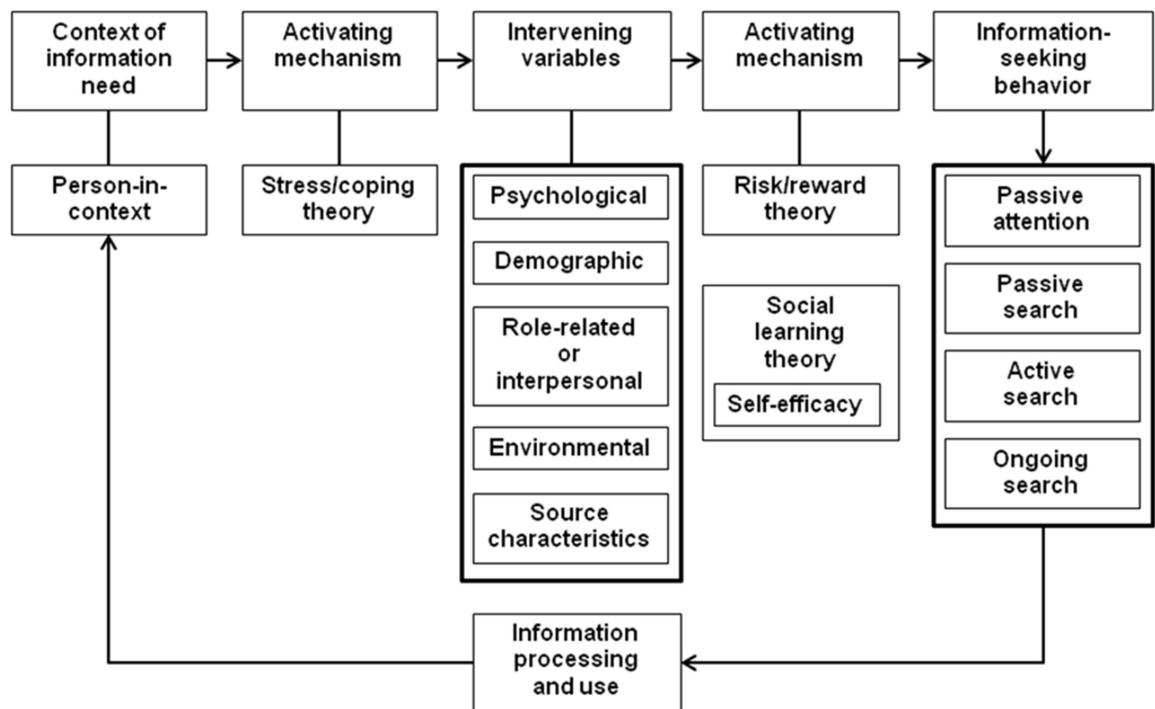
Context of information need

Activating mechanism

Intervening variables

Activating mechanism

Information-seeking behavior

Person-in-context

Stress/coping theory

Psychological

Demographic

Role-related or interpersonal

Environmental

Source characteristics

Risk/reward theory

Social learning theory

Self-efficacy

Passive attention

Passive search

Active search

Ongoing search

Information processing and use